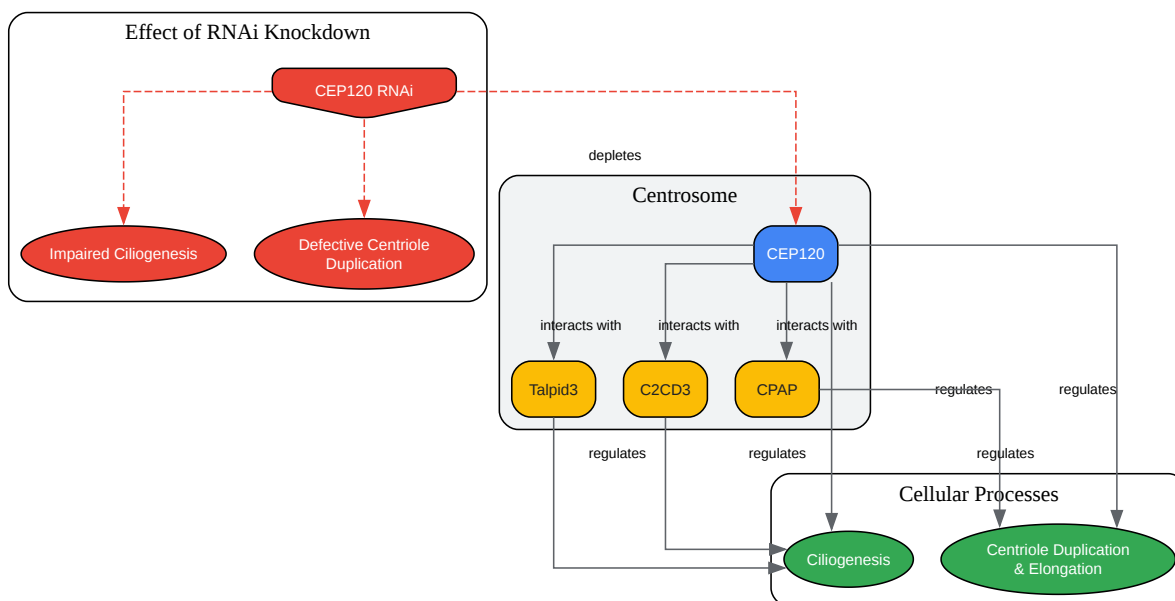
Effect of RNAi Knockdown

CEP120 RNAi

Impaired Ciliogenesis

Defective Centriole Duplication

depletes

Centrosome

CEP120

interacts with

interacts with

interacts with

Talpid3

C2CD3

CPAP

regulates

regulates

regulates

regulates

regulates

Cellular Processes

Ciliogenesis

Centriole Duplication & Elongation